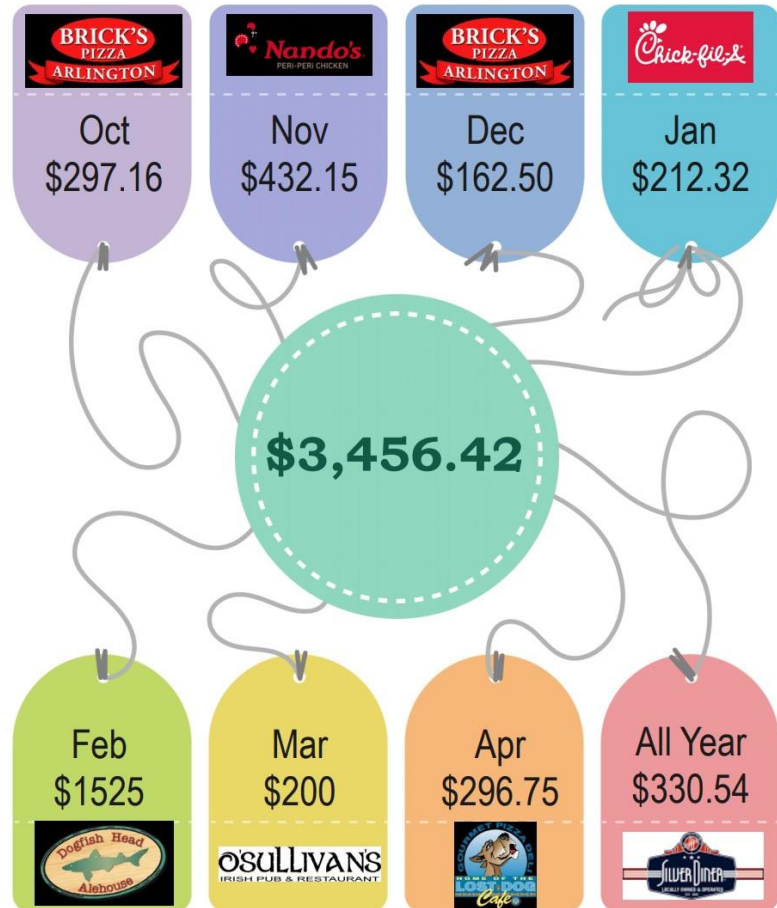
BRICK'S PIZZA ARLINGTON

Oct
$297.16

Nando's PERI-PERI CHICKEN

Nov
$432.15

BRICK'S PIZZA ARLINGTON

Dec
$162.50

Chick-fil-A

Jan
$212.32

$3,456.42

Feb
$1525

Dogfish Head Alehouse

Mar
$200

O'SULLIVAN'S IRISH PUB & RESTAURANT

Apr
$296.75

GOURMET PIZZA DELI HOME OF THE LOST DOG Cafe

All Year
$330.54

Silver Diner LOCALLY OWNED & OPERATED